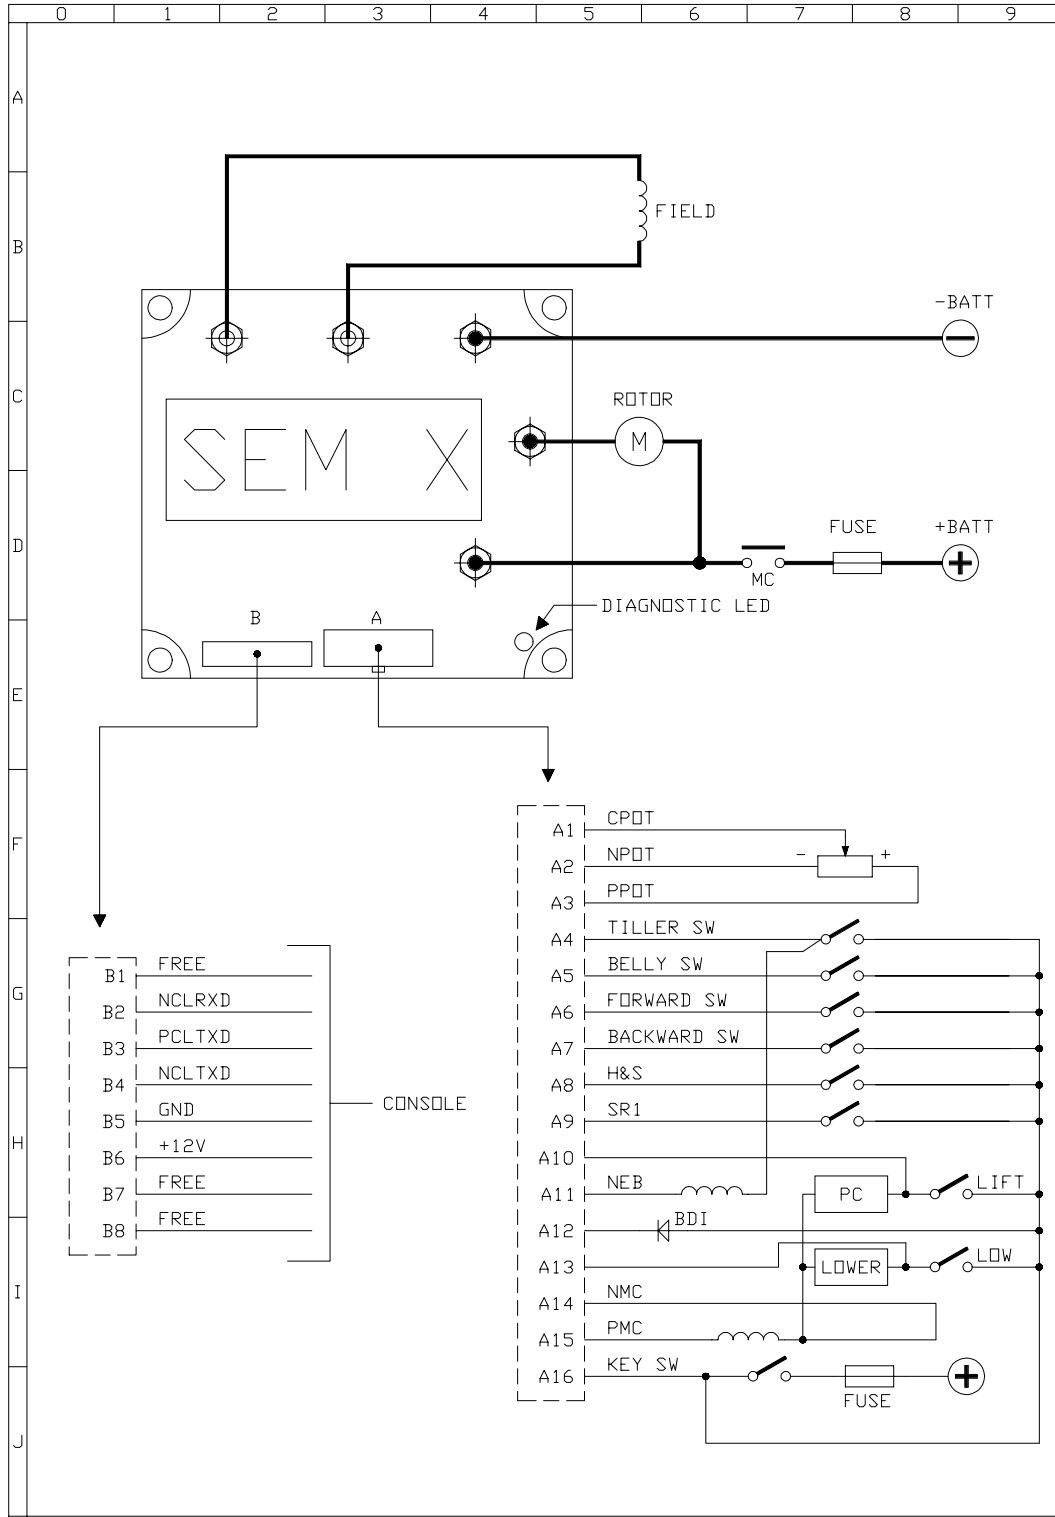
0 1 2 3 4 5 6 7 8 9

A
B
C
D
E
F
G
H
I
J

FIELD

-BATT

ROTOR

M

SEM X

FUSE

+BATT

MC

DIAGNOSTIC LED

B

A

B1 FREE
B2 NCLRXD
B3 PCLTXD
B4 NCLTXD
B5 GND
B6 +12V
B7 FREE
B8 FREE

CONSOLE

A1 CPOT
A2 NPOT
A3 PPOT
A4 TILLER SW
A5 BELLY SW
A6 FORWARD SW
A7 BACKWARD SW
A8 H&S
A9 SR1
A10
A11 NEB
A12
A13
A14 NMC
A15 PMC
A16 KEY SW

- +

PC

LIFT

BDI

LOWER

LOW

FUSE